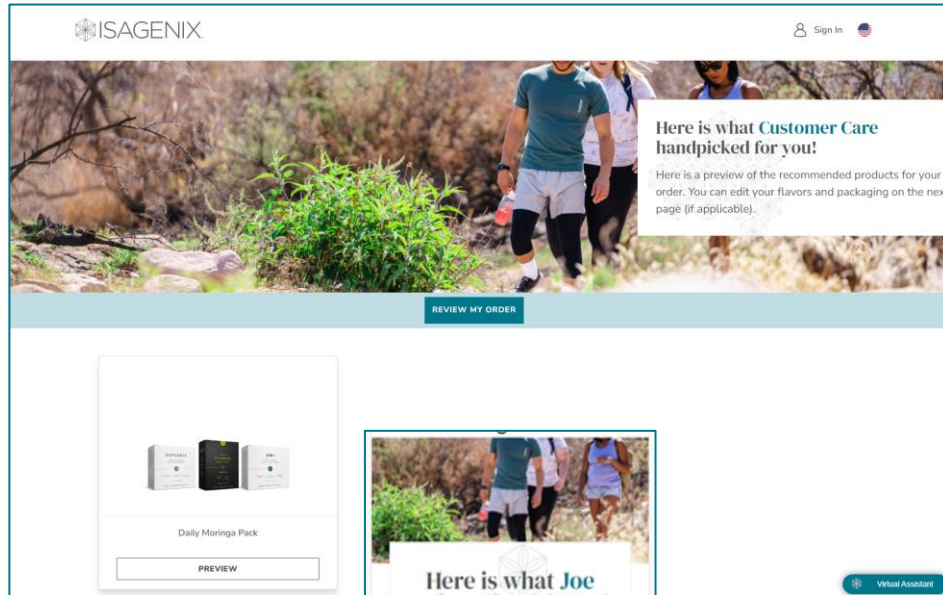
ISAGENIX

Sign In

Here is what Customer Care handpicked for you!

Here is a preview of the recommended products for your order. You can edit your flavors and packaging on the nex page (if applicable).

REVIEW MY ORDER

Daily Moringa Pack

PREVIEW

Here is what Joe

Virtual Assistant